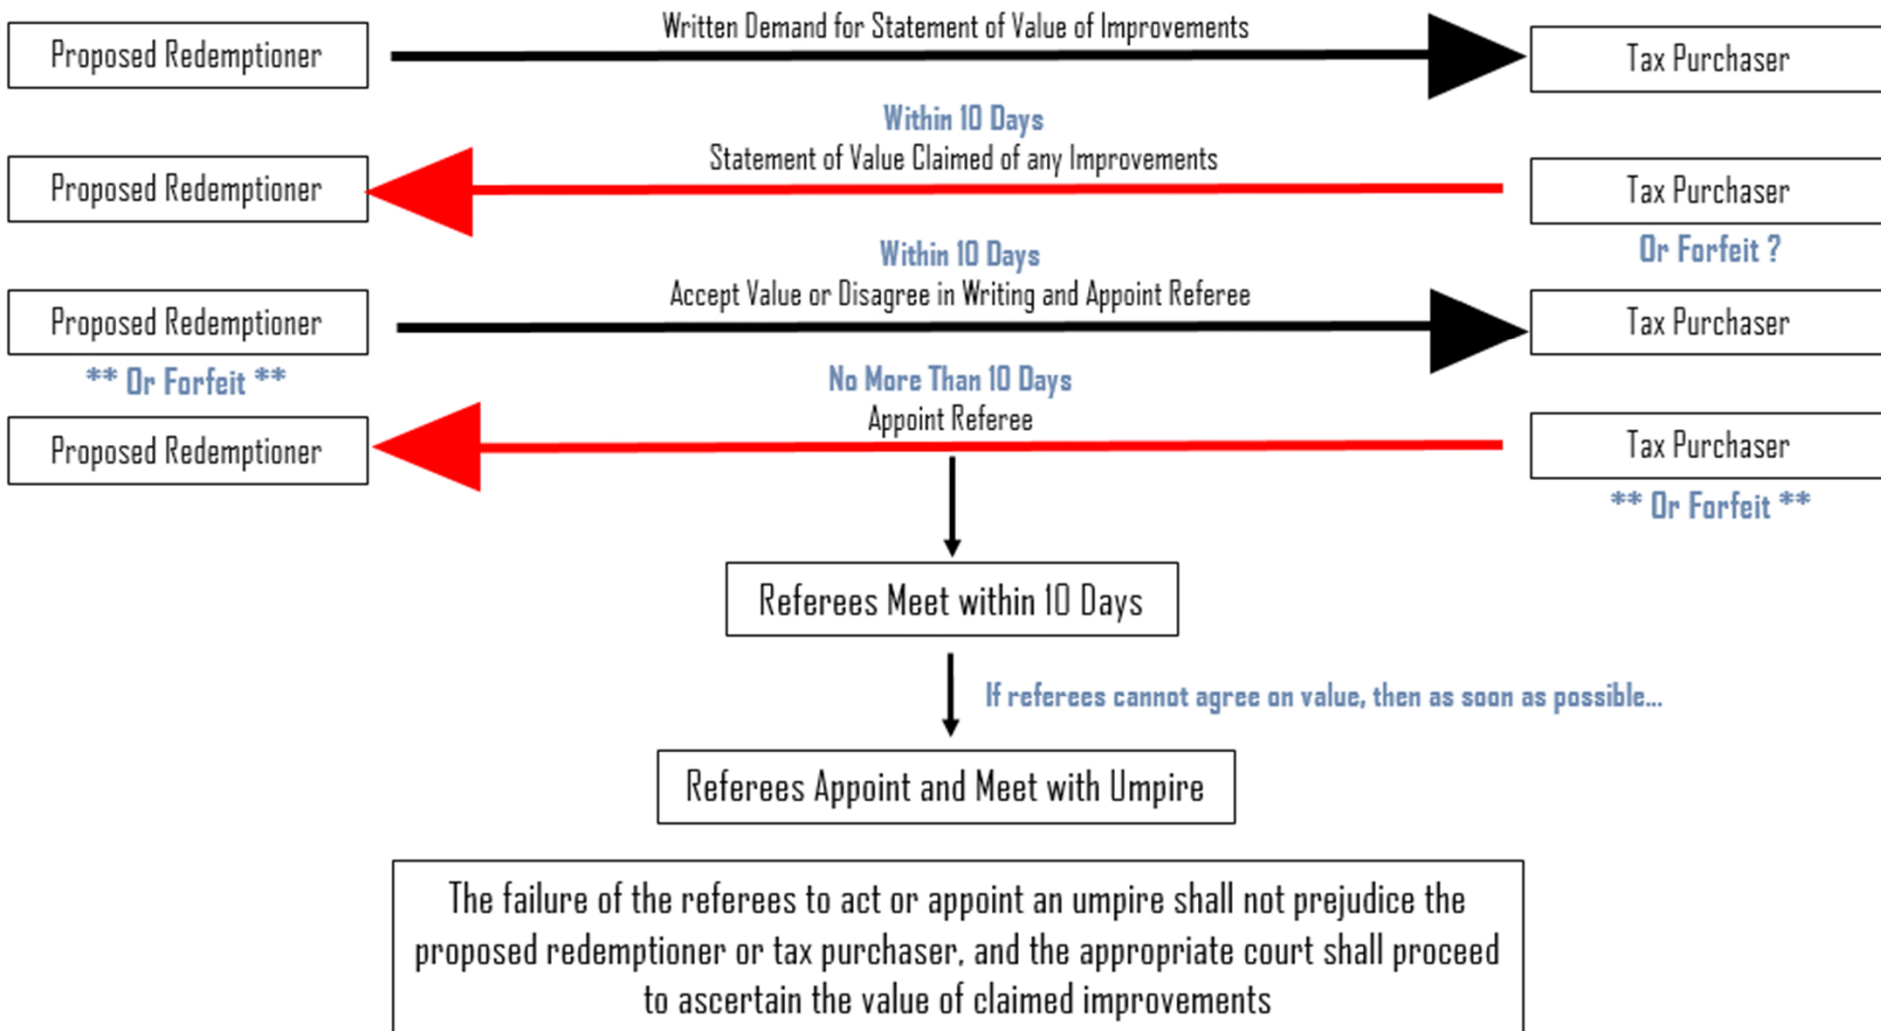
Proposed Redemptioner

Written Demand for Statement of Value of Improvements

Tax Purchaser

Within 10 Days

Statement of Value Claimed of any Improvements

Proposed Redemptioner

Tax Purchaser

Or Forfeit ?

Within 10 Days

Accept Value or Disagree in Writing and Appoint Referee

Proposed Redemptioner

Tax Purchaser

** Or Forfeit **

No More Than 10 Days

Appoint Referee

Proposed Redemptioner

Tax Purchaser

** Or Forfeit **

Referees Meet within 10 Days

If referees cannot agree on value, then as soon as possible...

Referees Appoint and Meet with Umpire

The failure of the referees to act or appoint an umpire shall not prejudice the proposed redemptioner or tax purchaser, and the appropriate court shall proceed to ascertain the value of claimed improvements